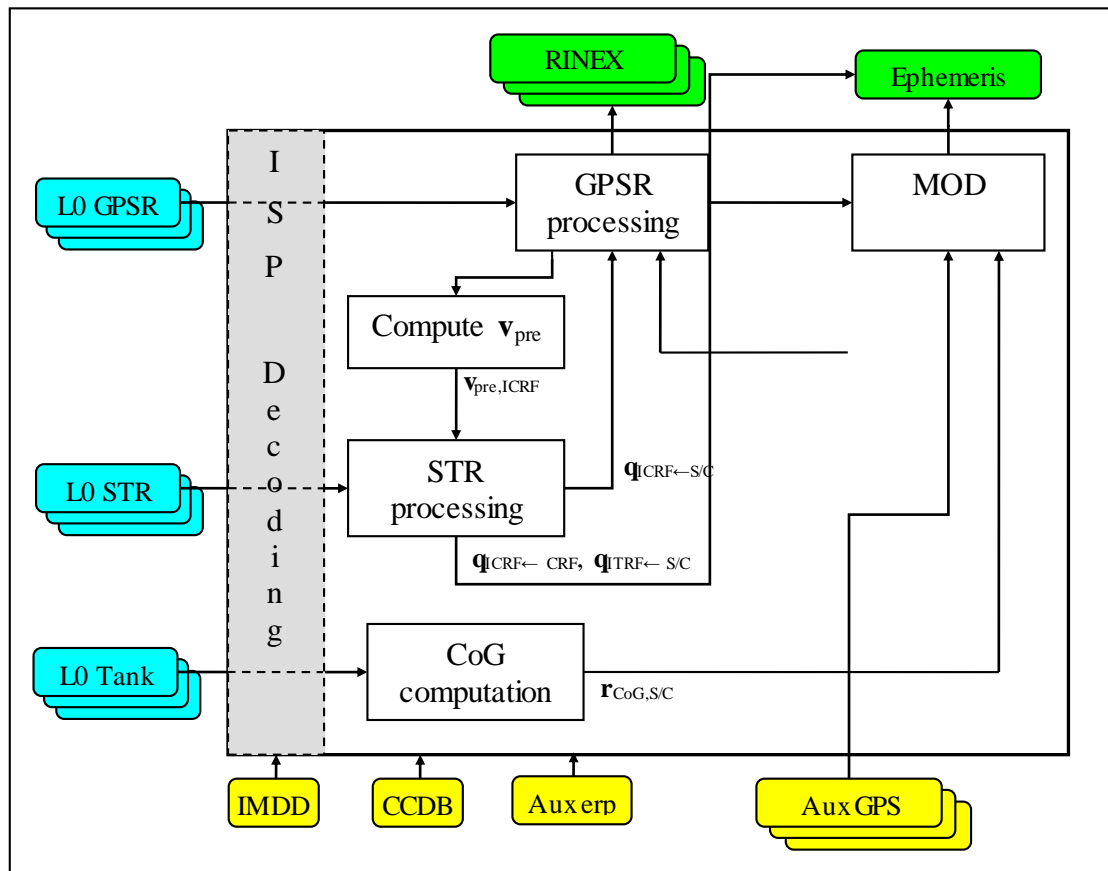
RINEX

Ephemeris

L0 GPSR

I S P Decoding

GPSR processing

MOD

Compute $\mathbf{v}_{pre}$

$\mathbf{v}_{pre,ICRF}$

L0 STR

STR processing

$\mathbf{q}_{ICRF \leftarrow S/C}$

$\mathbf{q}_{ICRF \leftarrow CRF}$, $\mathbf{q}_{ITRF \leftarrow S/C}$

L0 Tank

CoG computation

$\mathbf{r}_{CoG,S/C}$

IMDD

CCDB

Aux erp

Aux GPS